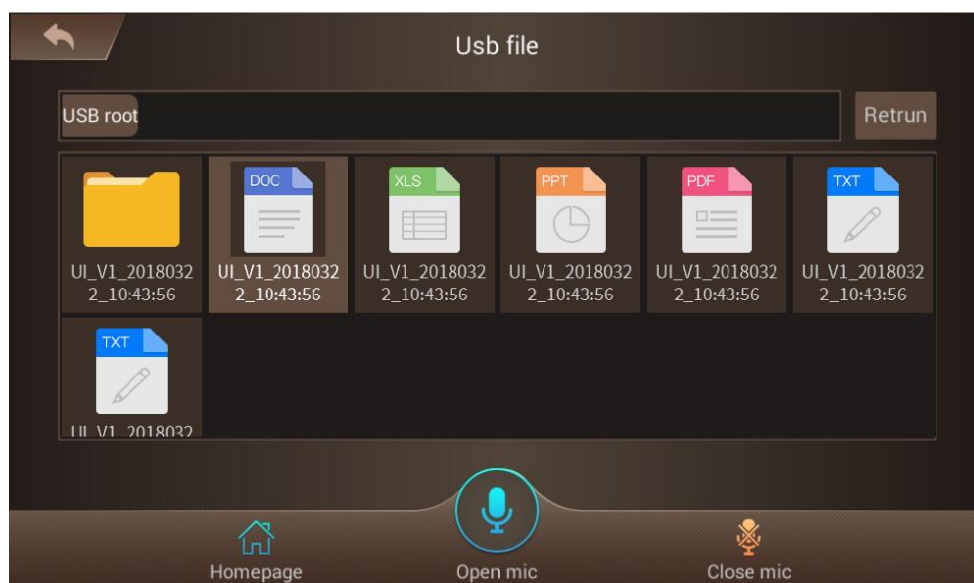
Usb file

USB root

Retrun

UI_V1_2018032 2_10:43:56

DOC

UI_V1_2018032 2_10:43:56

XLS

UI_V1_2018032 2_10:43:56

PPT

UI_V1_2018032 2_10:43:56

PDF

UI_V1_2018032 2_10:43:56

TXT

UI_V1_2018032 2_10:43:56

TXT

UI_V1_2018032

Homepage

Open mic

Close mic